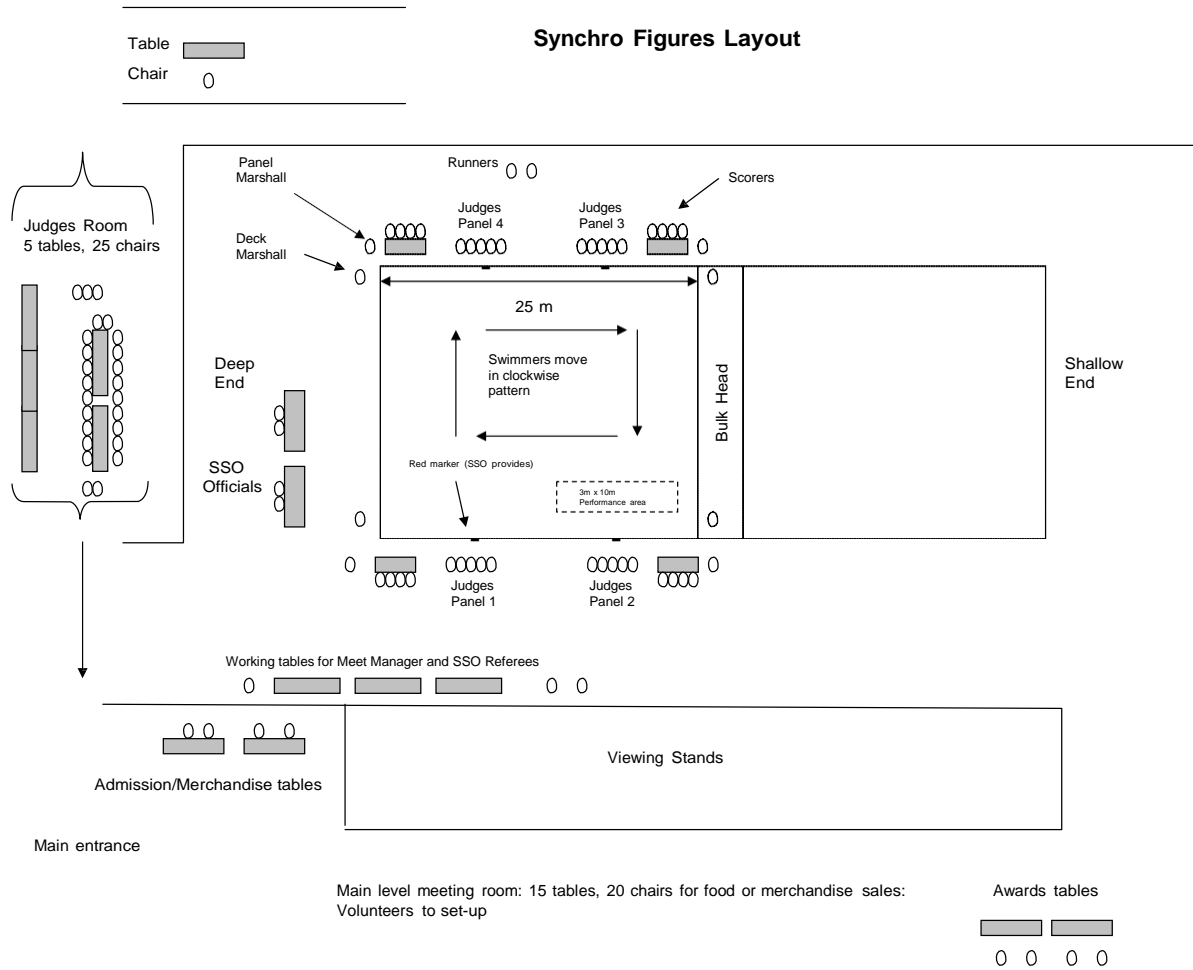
Table

Chair

Synchro Figures Layout

Judges Room
5 tables, 25 chairs

Panel Marshall

Runners

Judges Panel 4

Judges Panel 3

Scorers

Deck Marshall

25 m

Swimmers move in clockwise pattern

Deep End

Bulk Head

Shallow End

SSO Officials

Red marker (SSO provides)

3m x 10m Performance area

Judges Panel 1

Judges Panel 2

Working tables for Meet Manager and SSO Referees

Admission/Merchandise tables

Viewing Stands

Main entrance

Main level meeting room: 15 tables, 20 chairs for food or merchandise sales: Volunteers to set-up

Awards tables